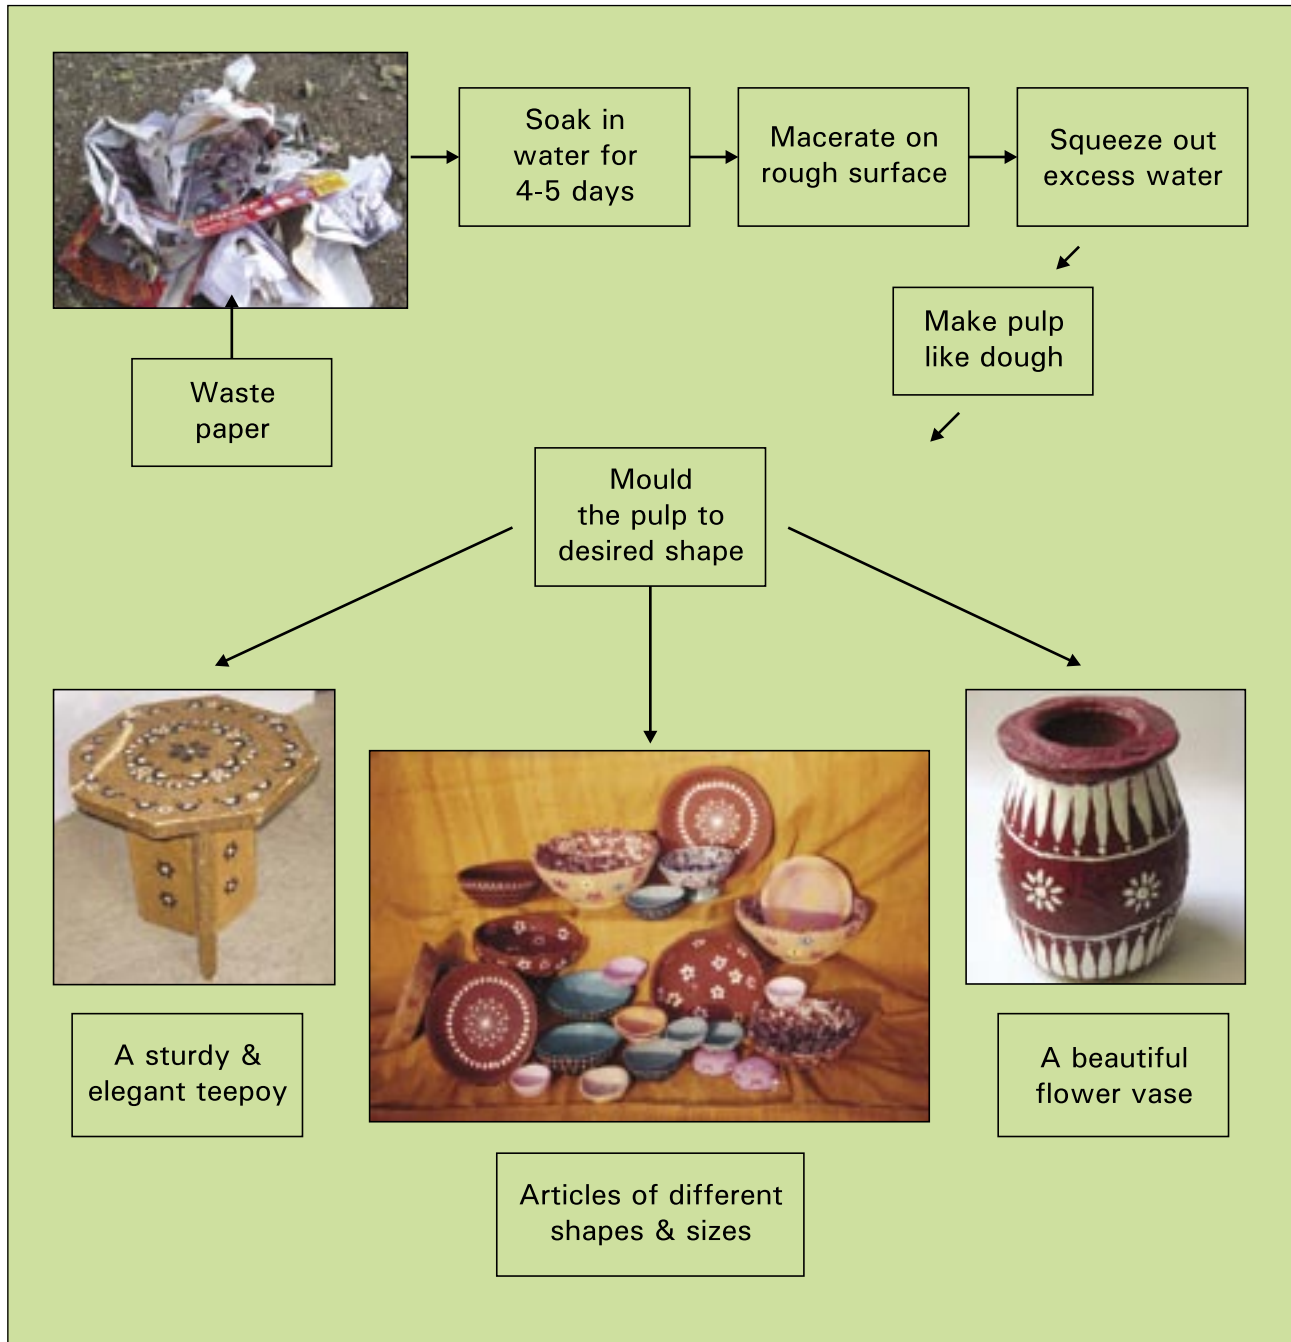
Soak in water for 4-5 days

Macerate on rough surface

Squeeze out excess water

Waste paper

Make pulp like dough

Mould the pulp to desired shape

A sturdy & elegant teepoy

A beautiful flower vase

Articles of different shapes & sizes